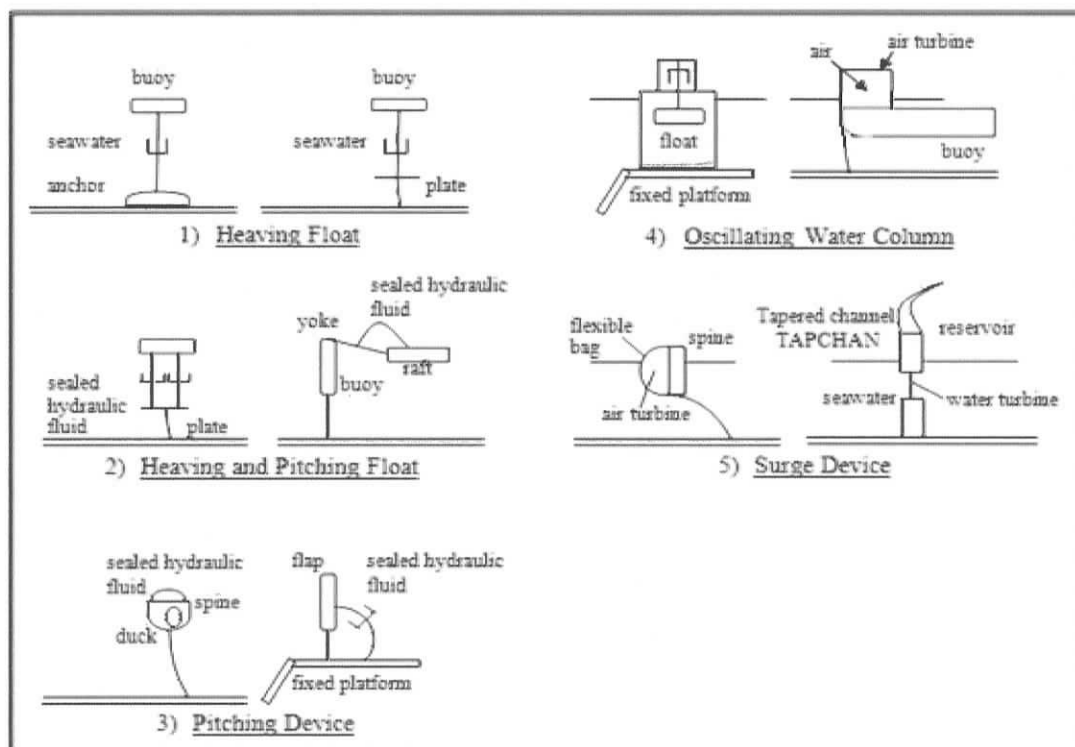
buoy

seawater

anchor

buoy

seawater

plate

1) Heaving Float

float

fixed platform

air

air turbine

buoy

4) Oscillating Water Column

sealed hydraulic fluid

plate

yoke

sealed hydraulic fluid

raft

buoy

2) Heaving and Pitching Float

flexible bag

spine

air turbine

Tapered channel TAPCHAN

reservoir

seawater

water turbine

5) Surge Device

sealed hydraulic fluid

spine

duck

flap

sealed hydraulic fluid

fixed platform

3) Pitching Device